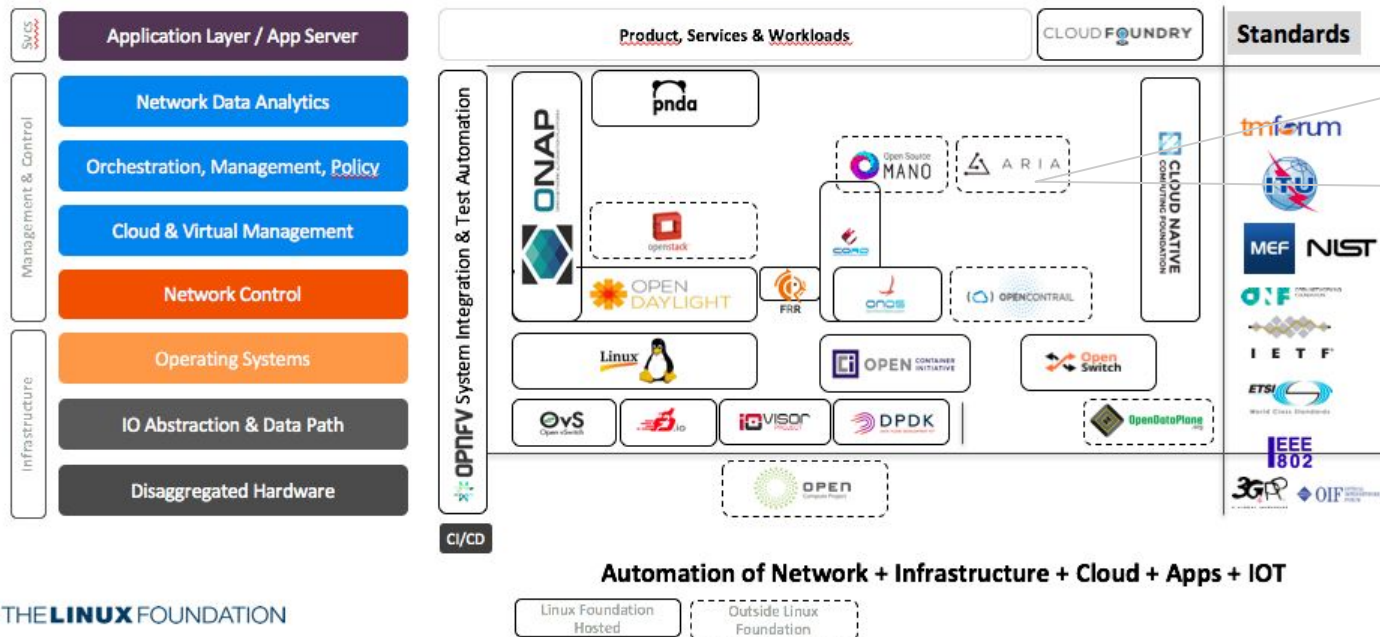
SVCS

Application Layer / App Server

Management & Control

Network Data Analytics

Orchestration, Management, Policy

Cloud & Virtual Management

Network Control

Infrastructure

Operating Systems

IO Abstraction & Data Path

Disaggregated Hardware

Product, Services & Workloads

CLOUD FOUNDRY

Standards

OPNFV System Integration & Test Automation

ONAP

pnda

Open Source MANO

ARIA

CLOUD NATIVE COMPUTING FOUNDATION

openstack

CORD

OPEN DAYLIGHT

FRR

onos

OPENCONTRAIL

Linux

OPEN CONTAINER INITIATIVE

Open Switch

OvS Open vSwitch

fd.io

IOVISOR PROJECT

DPDK

OpenDataPlane

OPEN Compute Project

tmforum

ITU

MEF

NIST

ONF

I E T F

ETSI World Class Standards

IEEE 802

3GPP

OIF

CI/CD

Automation of Network + Infrastructure + Cloud + Apps + IOT

THE LINUX FOUNDATION

Linux Foundation Hosted

Outside Linux Foundation